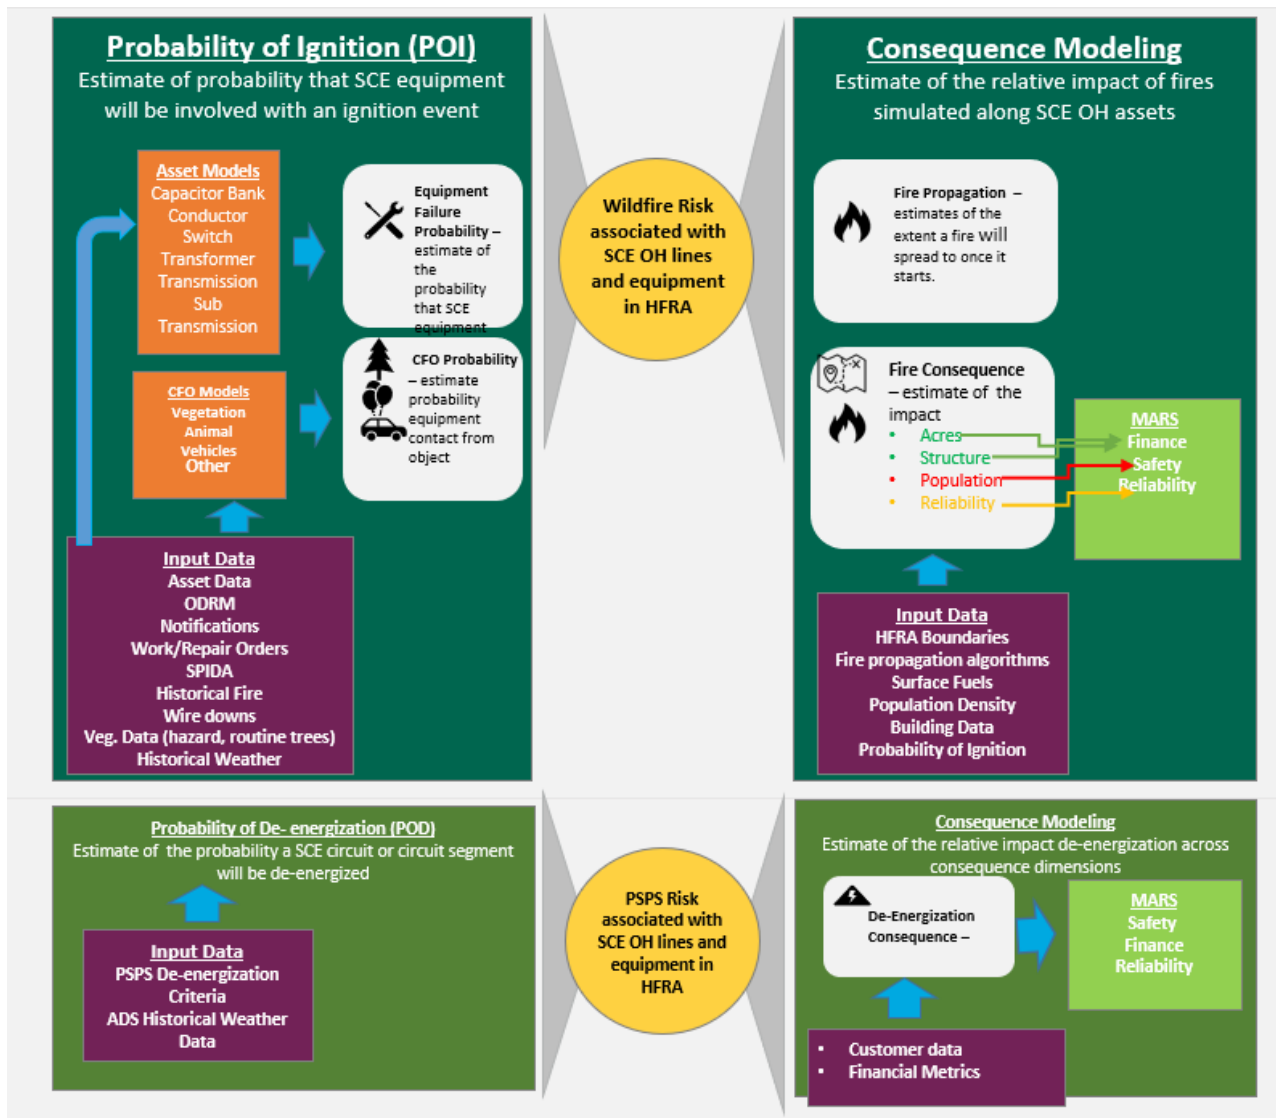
Probability of Ignition (POI)
Estimate of probability that SCE equipment will be involved with an ignition event

Asset Models
Capacitor Bank
Conductor
Switch
Transformer
Transmission
Sub
Transmission

Equipment Failure Probability – estimate of the probability that SCE equipment

CFO Models
Vegetation
Animal
Vehicles
Other

CFO Probability – estimate probability equipment contact from object

Input Data
Asset Data
ODRM
Notifications
Work/Repair Orders
SPIDA
Historical Fire
Wire downs
Veg. Data (hazard, routine trees)
Historical Weather

Wildfire Risk associated with SCE OH lines and equipment in HFRA

Consequence Modeling
Estimate of the relative impact of fires simulated along SCE OH assets

Fire Propagation – estimates of the extent a fire will spread to once it starts.

Fire Consequence – estimate of the impact
• Acres
• Structure
• Population
• Reliability

MARS
Finance
Safety
Reliability

Input Data
HFRA Boundaries
Fire propagation algorithms
Surface Fuels
Population Density
Building Data
Probability of Ignition

Probability of De- energization (POD)
Estimate of the probability a SCE circuit or circuit segment will be de-energized

Input Data
PSPS De-energization Criteria
ADS Historical Weather Data

PSPS Risk associated with SCE OH lines and equipment in HFRA

Consequence Modeling
Estimate of the relative impact de-energization across consequence dimensions

De-Energization Consequence –

MARS
Safety
Finance
Reliability

• Customer data
• Financial Metrics